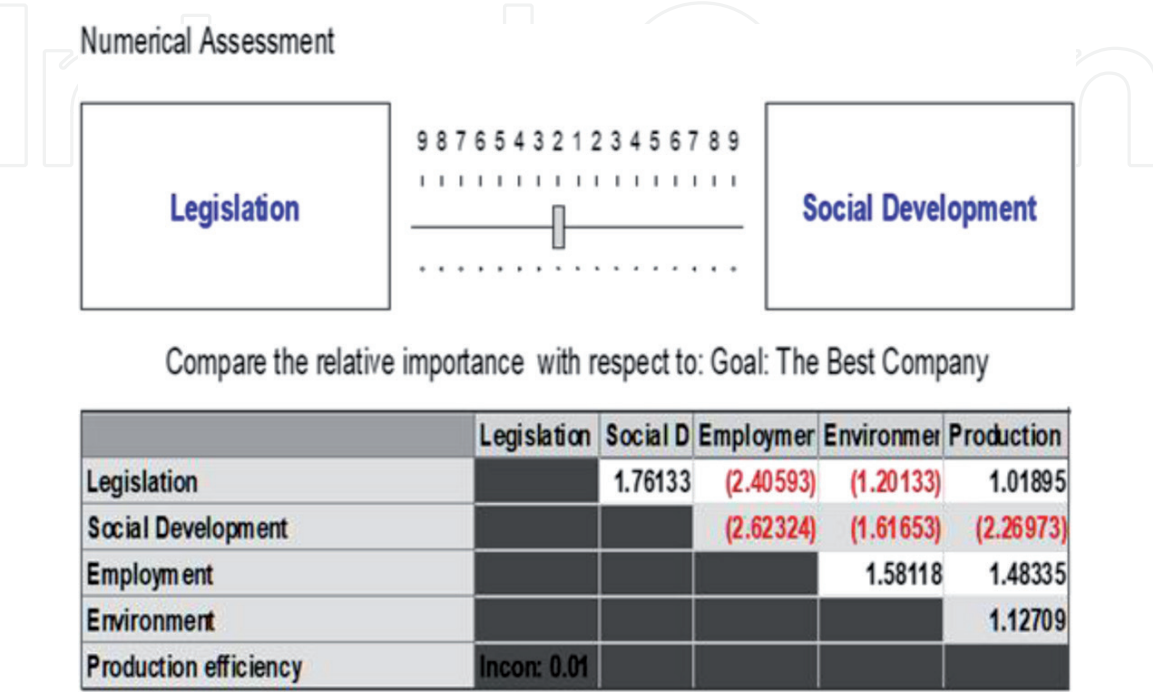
Numerical Assessment

Legislation

9 8 7 6 5 4 3 2 1 2 3 4 5 6 7 8 9

Social Development

Compare the relative importance with respect to: Goal: The Best Company

| | Legislation | Social D | Employmer | Environmer | Production |
|---|---|---|---|---|---|
| Legislation | | 1.76133 | (2.40593) | (1.20133) | 1.01895 |
| Social Development | | | (2.62324) | (1.61653) | (2.26973) |
| Employment | | | | 1.58118 | 1.48335 |
| Environment | | | | | 1.12709 |
| Production efficiency | Incon: 0.01 | | | | |